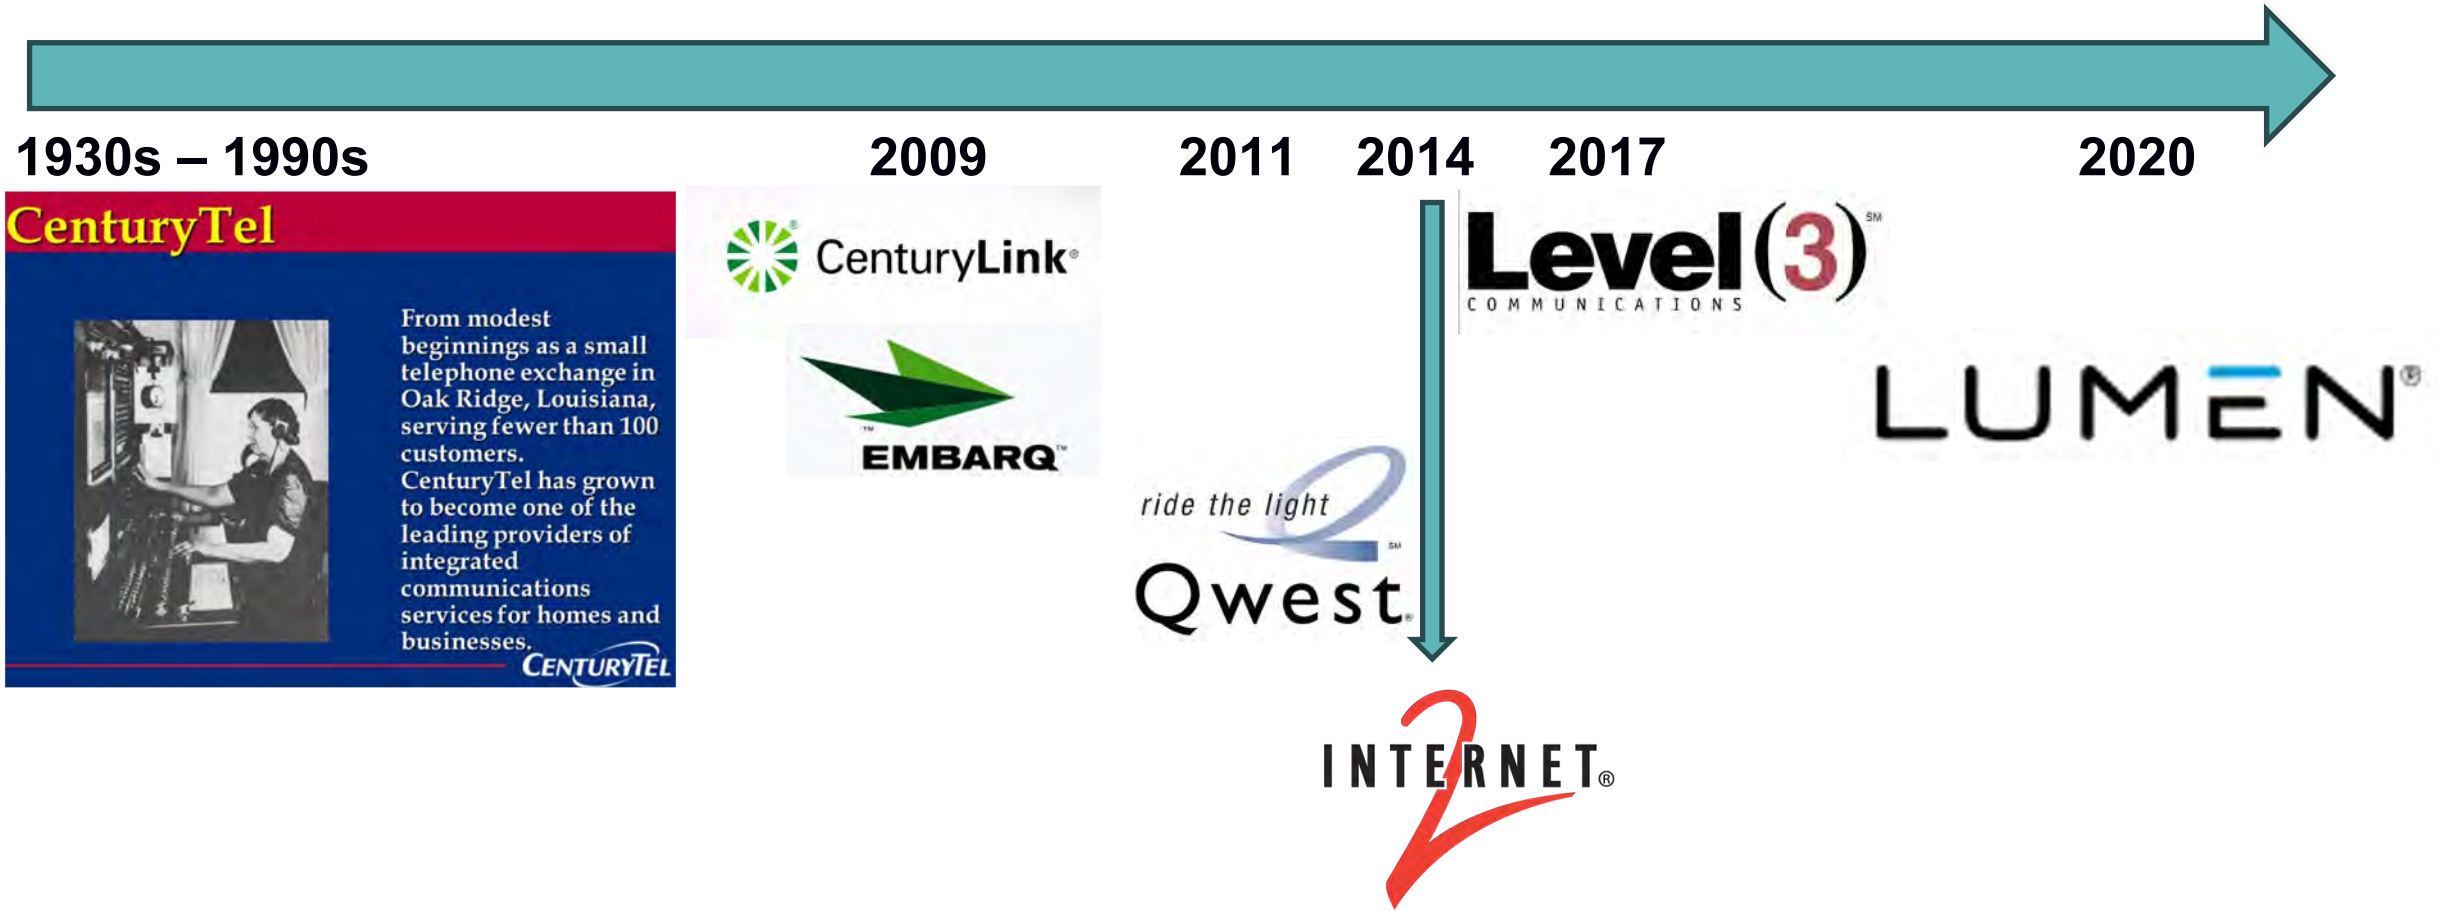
1930s – 1990s

2009

2011

2014

2017

2020

CenturyTel

From modest beginnings as a small telephone exchange in Oak Ridge, Louisiana, serving fewer than 100 customers. CenturyTel has grown to become one of the leading providers of integrated communications services for homes and businesses.

CENTURYTEL

CenturyLink

EMBARQ

ride the light

Qwest

Level(3) SM
COMMUNICATIONS

LUMEN

INTERNET2